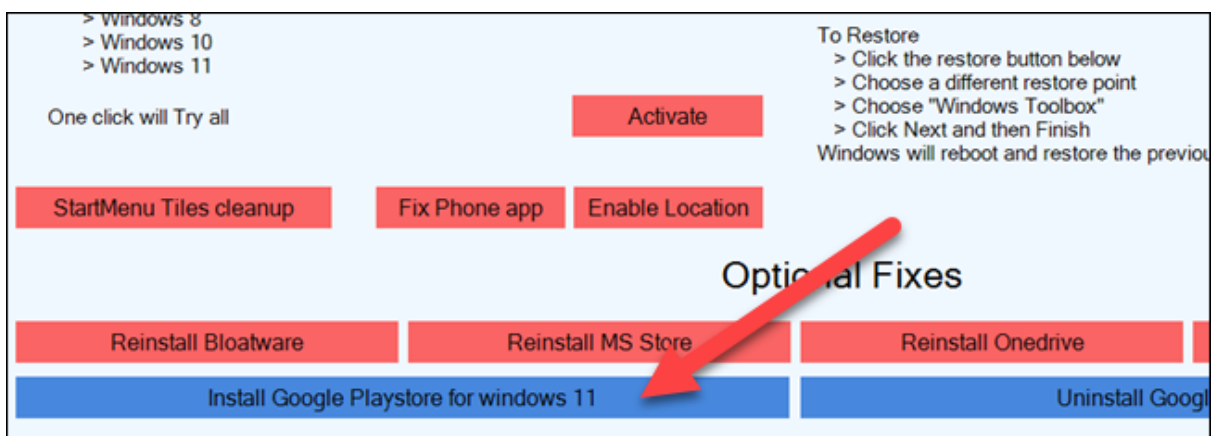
> Windows 8
> Windows 10
> Windows 11

One click will Try all

Activate

To Restore
> Click the restore button below
> Choose a different restore point
> Choose "Windows Toolbox"
> Click Next and then Finish
Windows will reboot and restore the previou

StartMenu Tiles cleanup

Fix Phone app

Enable Location

Optic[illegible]al Fixes

Reinstall Bloatware

Reinstall MS Store

Reinstall Onedrive

Install Google Playstore for windows 11

Uninstall Googl